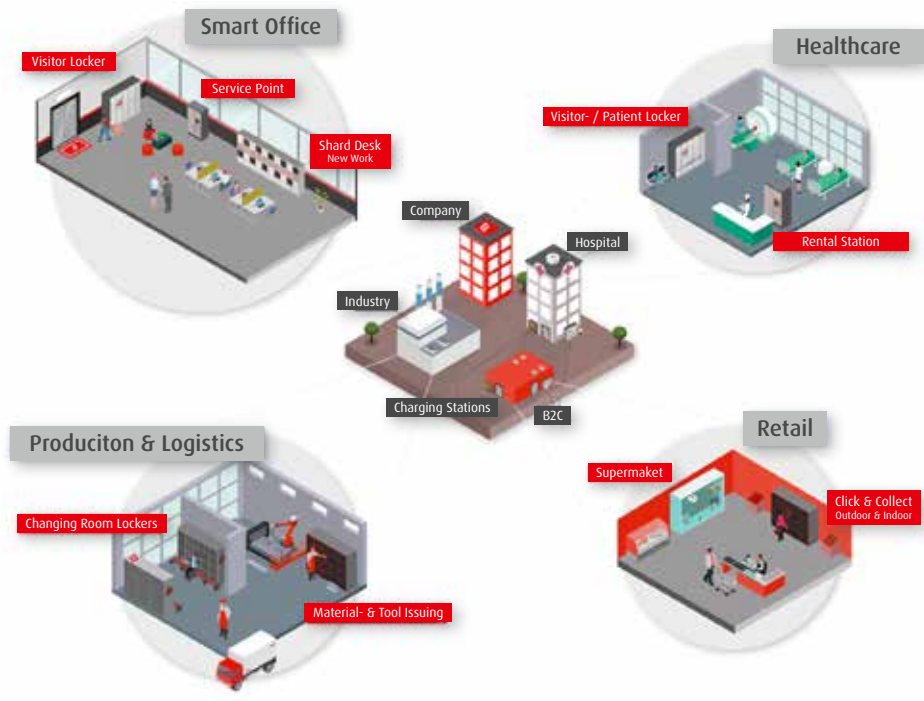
Smart Office

Visitor Locker

Service Point

Shard Desk
New Work

Healthcare

Visitor- / Patient Locker

Rental Station

Company

Hospital

Industry

Charging Stations

B2C

Produciton & Logistics

Changing Room Lockers

Material- & Tool Issuing

Retail

Supermaket

Click & Collect
Outdoor & Indoor